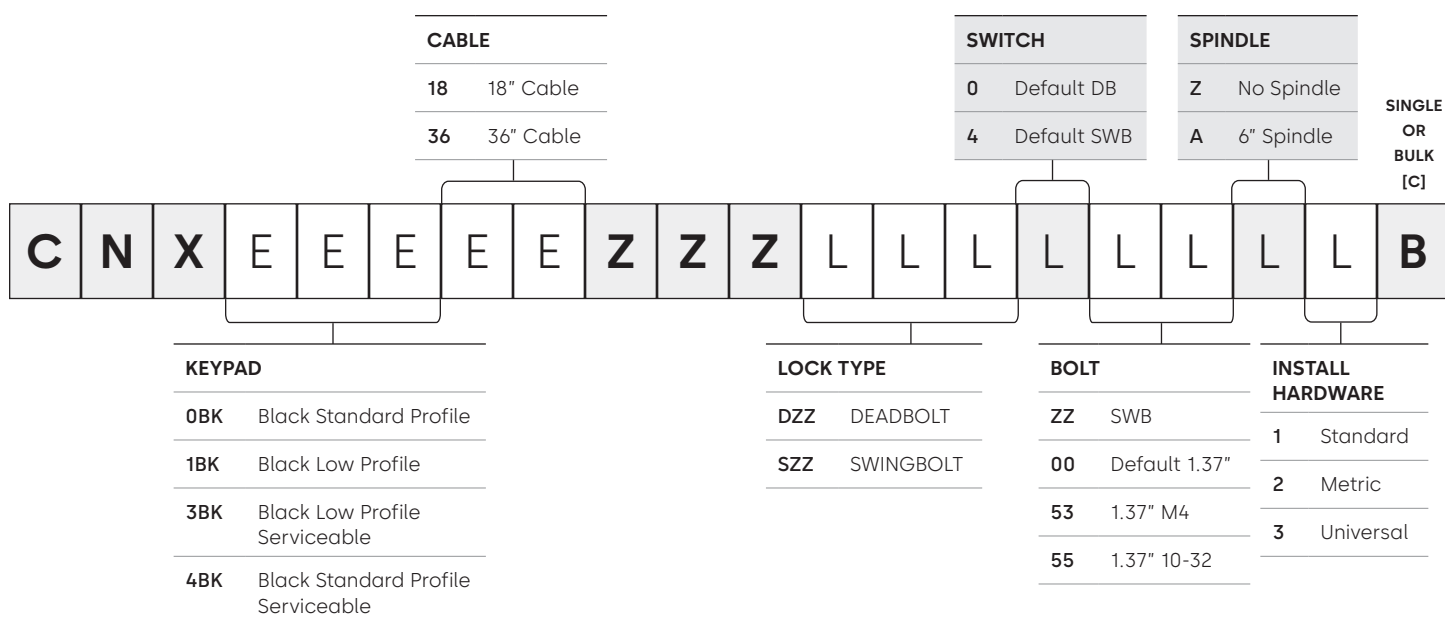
CABLE

| | |
|---|---|
| 18 | 18" Cable |
| 36 | 36" Cable |

SWITCH

| | |
|---|---|
| 0 | Default DB |
| 4 | Default SWB |

SPINDLE

| | |
|---|---|
| Z | No Spindle |
| A | 6" Spindle |

SINGLE OR BULK [C]

| C | N | X | E | E | E | E | E | Z | Z | Z | L | L | L | L | L | L | L | L | B |
|---|---|---|---|---|---|---|---|---|---|---|---|---|---|---|---|---|---|---|---|

KEYPAD

| | |
|---|---|
| 0BK | Black Standard Profile |
| 1BK | Black Low Profile |
| 3BK | Black Low Profile Serviceable |
| 4BK | Black Standard Profile Serviceable |

LOCK TYPE

| | |
|---|---|
| DZZ | DEADBOLT |
| SZZ | SWINGBOLT |

BOLT

| | |
|---|---|
| ZZ | SWB |
| 00 | Default 1.37" |
| 53 | 1.37" M4 |
| 55 | 1.37" 10-32 |

INSTALL HARDWARE

| | |
|---|---|
| 1 | Standard |
| 2 | Metric |
| 3 | Universal |